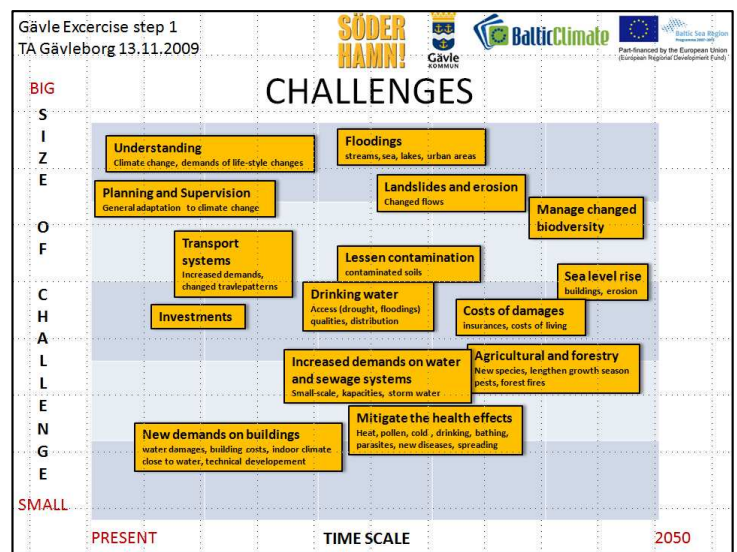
Gävle Excercise step 1
TA Gävleborg 13.11.2009

SÖDER HAMN!

Gävle KOMMUN

BalticClimate

Baltic Sea Region Programme 2007-2013

Part-financed by the European Union (European Regional Development Fund)

CHALLENGES

BIG

SIZE OF CHALLENGE

SMALL

Understanding
Climate change, demands of life-style changes

Floodings
streams, sea, lakes, urban areas

Planning and Supervision
General adaptation to climate change

Landslides and erosion
Changed flows

Manage changed biodversity

Transport systems
Increased demands, changed travlepatterns

Lessen contamination
contaminated soils

Sea level rise
buildings, erosion

Drinking water
Access (drought, floodings) qualities, distribution

Investments

Costs of damages
insurances, costs of living

Increased demands on water and sewage systems
Small-scale, kapacities, storm water

Agricultural and forestry
New species, lengthen growth season pests, forest fires

Mitigate the health effects
Heat, pollen, cold, drinking, bathing, parasites, new diseases, spreading

New demands on buildings
water damages, building costs, indoor climate close to water, technical developement

PRESENT

TIME SCALE

2050